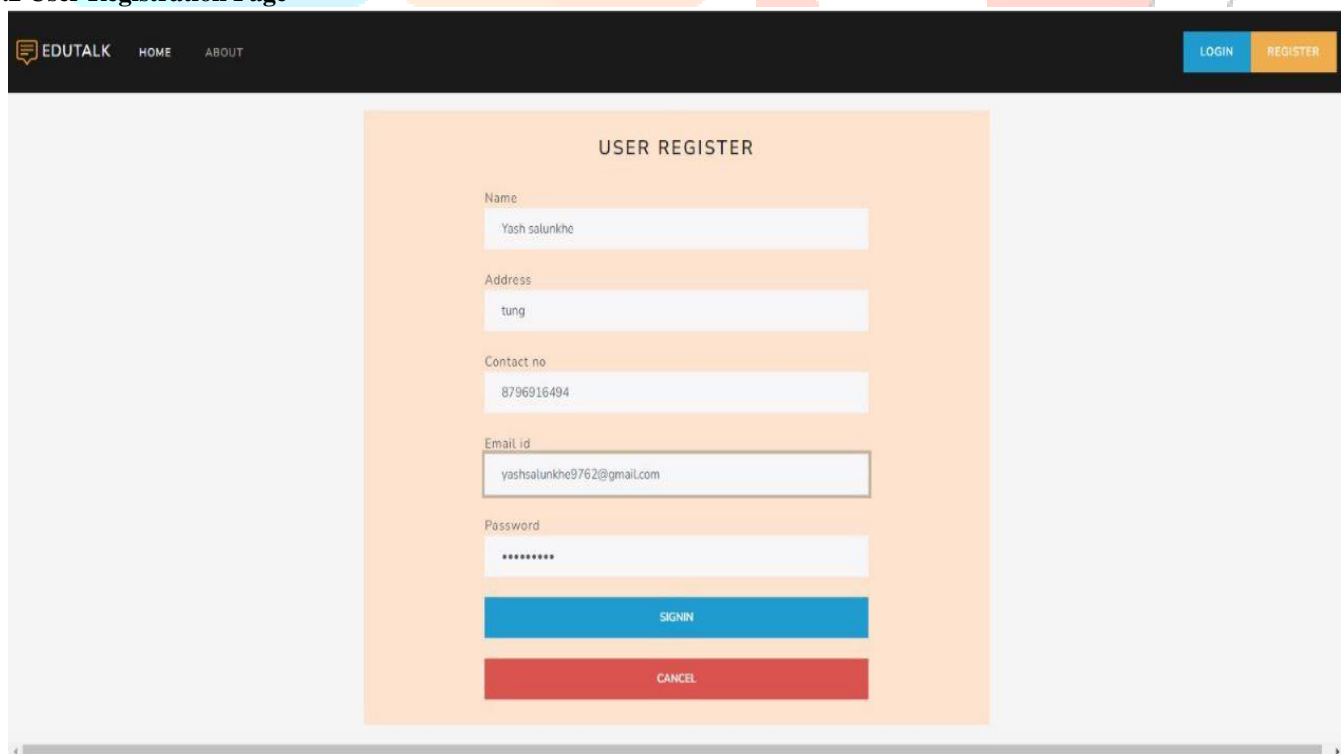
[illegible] User Registration Page

EDUTALK HOME ABOUT

LOGIN REGISTER

USER REGISTER

Name

Yash salunkhe

Address

tung

Contact no

8796916494

Email id

yashsalunkhe9762@gmail.com

Password

•••••••••

SIGNIN

CANCEL